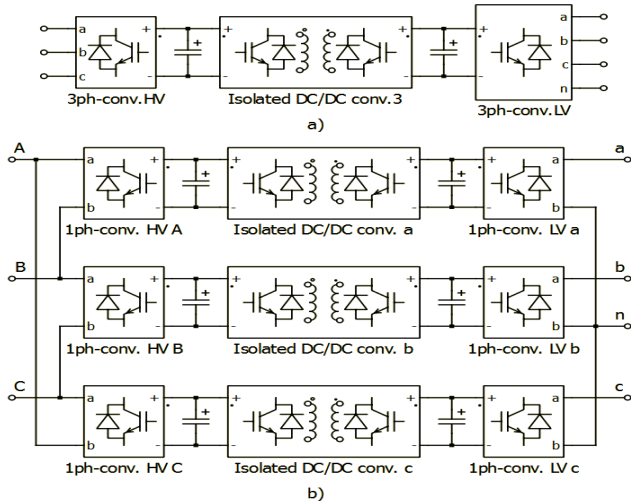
a
b
c
+
-
3ph-conv.HV
+
+
-
-
Isolated DC/DC conv.3
+
+
-
3ph-conv.LV
a
b
c
n

a)

A
a
b
+
-
1ph-conv. HV A
+
+
-
-
Isolated DC/DC conv. a
+
+
-
1ph-conv. LV a
a

B
a
b
+
-
1ph-conv. HV B
+
+
-
-
Isolated DC/DC conv. b
+
+
-
1ph-conv. LV b
b
n

C
a
b
+
-
1ph-conv. HV C
+
+
-
-
Isolated DC/DC conv. c
+
+
-
1ph-conv. LV c
c

b)